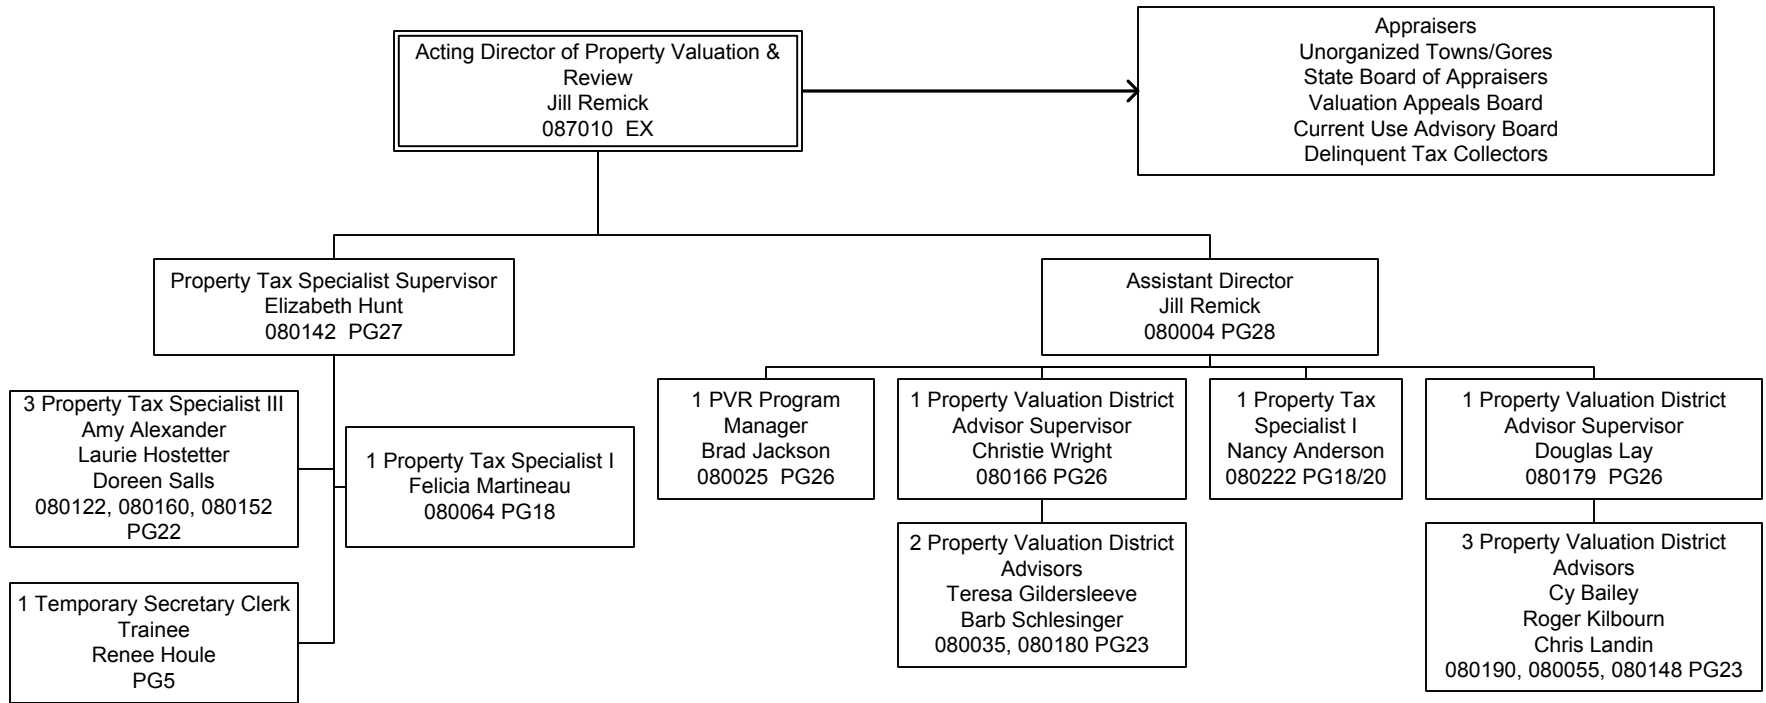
Acting Director of Property Valuation & Review
Jill Remick
087010 EX

Appraisers
Unorganized Towns/Gores
State Board of Appraisers
Valuation Appeals Board
Current Use Advisory Board
Delinquent Tax Collectors

Property Tax Specialist Supervisor
Elizabeth Hunt
080142 PG27

Assistant Director
Jill Remick
080004 PG28

3 Property Tax Specialist III
Amy Alexander
Laurie Hostetter
Doreen Salls
080122, 080160, 080152 PG22

1 Property Tax Specialist I
Felicia Martineau
080064 PG18

1 Temporary Secretary Clerk Trainee
Renee Houle
PG5

1 PVR Program Manager
Brad Jackson
080025 PG26

1 Property Valuation District Advisor Supervisor
Christie Wright
080166 PG26

2 Property Valuation District Advisors
Teresa Gildersleeve
Barb Schlesinger
080035, 080180 PG23

1 Property Tax Specialist I
Nancy Anderson
080222 PG18/20

1 Property Valuation District Advisor Supervisor
Douglas Lay
080179 PG26

3 Property Valuation District Advisors
Cy Bailey
Roger Kilbourn
Chris Landin
080190, 080055, 080148 PG23